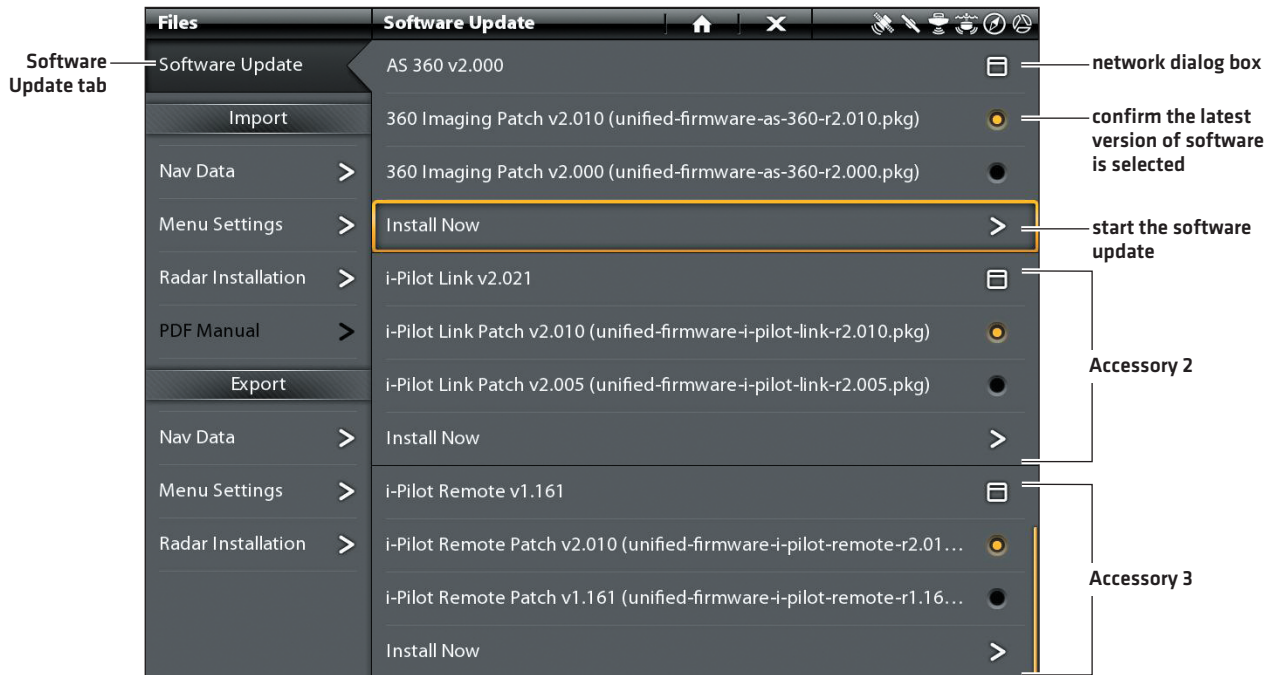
Files

Software Update tab

Software Update

Import

Nav Data

Menu Settings

Radar Installation

PDF Manual

Export

Nav Data

Menu Settings

Radar Installation

Software Update

AS 360 v2.000

360 Imaging Patch v2.010 (unified-firmware-as-360-r2.010.pkg)

360 Imaging Patch v2.000 (unified-firmware-as-360-r2.000.pkg)

Install Now

i-Pilot Link v2.021

i-Pilot Link Patch v2.010 (unified-firmware-i-pilot-link-r2.010.pkg)

i-Pilot Link Patch v2.005 (unified-firmware-i-pilot-link-r2.005.pkg)

Install Now

i-Pilot Remote v1.161

i-Pilot Remote Patch v2.010 (unified-firmware-i-pilot-remote-r2.01...

i-Pilot Remote Patch v1.161 (unified-firmware-i-pilot-remote-r1.16...

Install Now

network dialog box

confirm the latest version of software is selected

start the software update

Accessory 2

Accessory 3